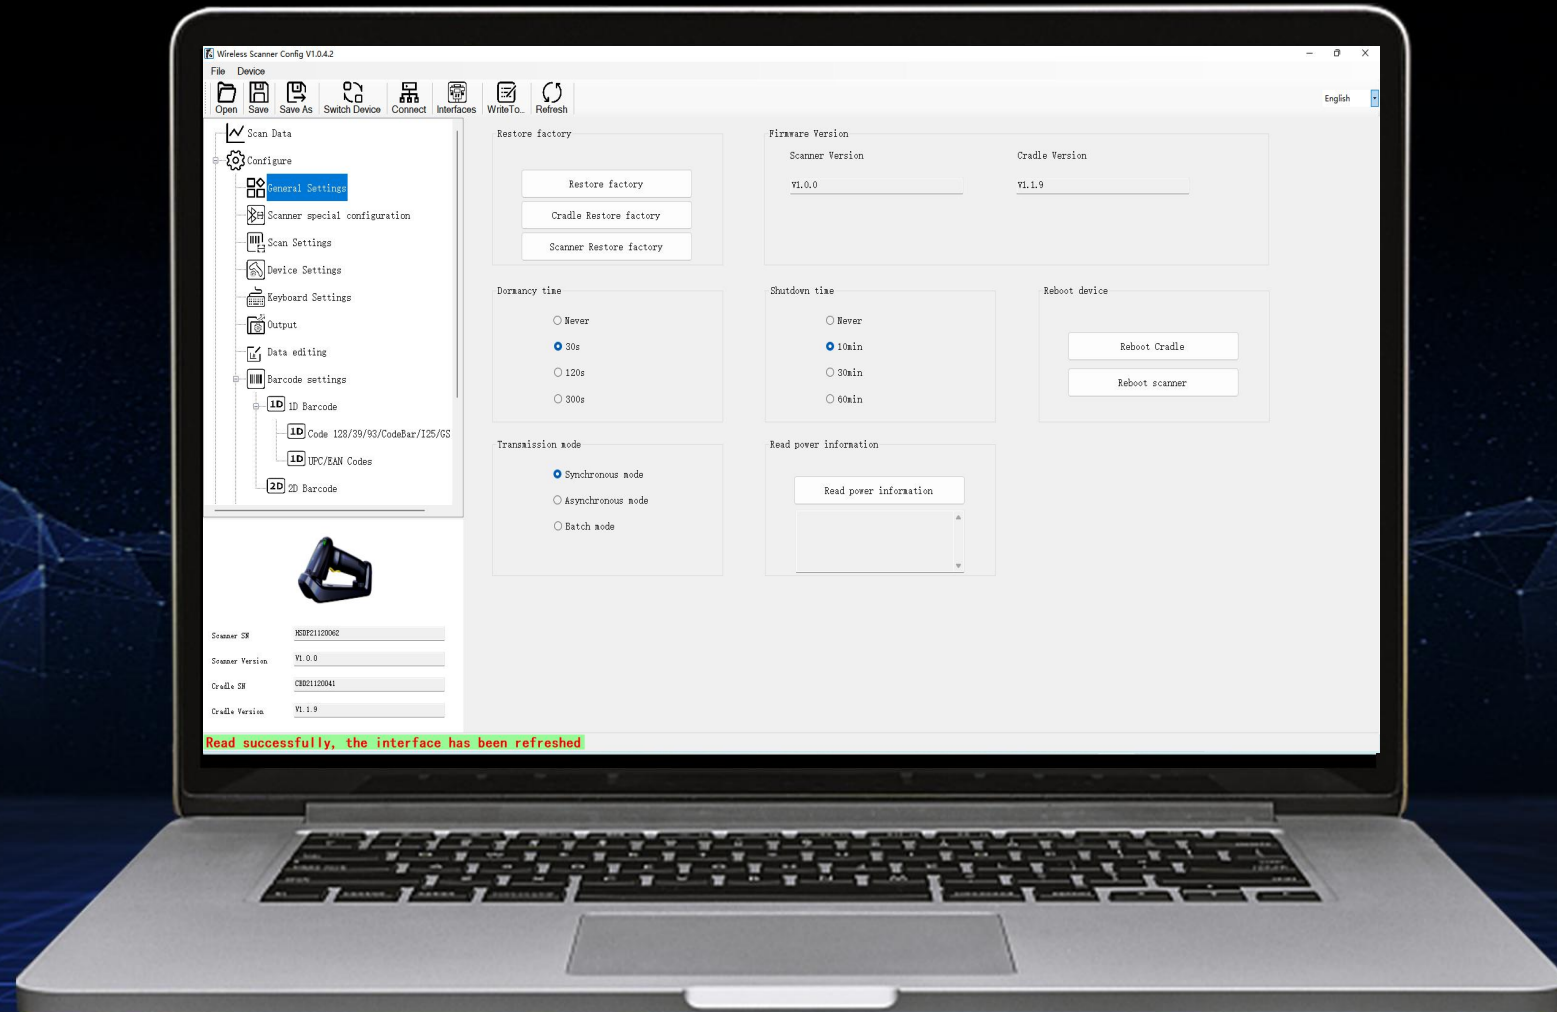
Wireless Scanner Config V1.0.4.2

File Device

Open Save Save As Switch Device Connect Interfaces WriteTo.. Refresh

English

Scan Data
Configure
General Settings
Scanner special configuration
Scan Settings
Device Settings
Keyboard Settings
Output
Data editing
Barcode settings
1D 1D Barcode
1D Code 128/39/93/CodeBar/I25/GS
1D UPC/EAN Codes
2D 2D Barcode

Scanner SN HSDP21120062
Scanner Version V1.0.0
Cradle SN CBD21120041
Cradle Version V1.1.9

Restore factory
Restore factory
Cradle Restore factory
Scanner Restore factory

Firmware Version
Scanner Version
V1.0.0
Cradle Version
V1.1.9

Dormancy time
Never
30s
120s
300s

Shutdown time
Never
10min
30min
60min

Reboot device
Reboot Cradle
Reboot scanner

Transmission mode
Synchronous mode
Asynchronous mode
Batch mode

Read power information
Read power information

Read successfully, the interface has been refreshed